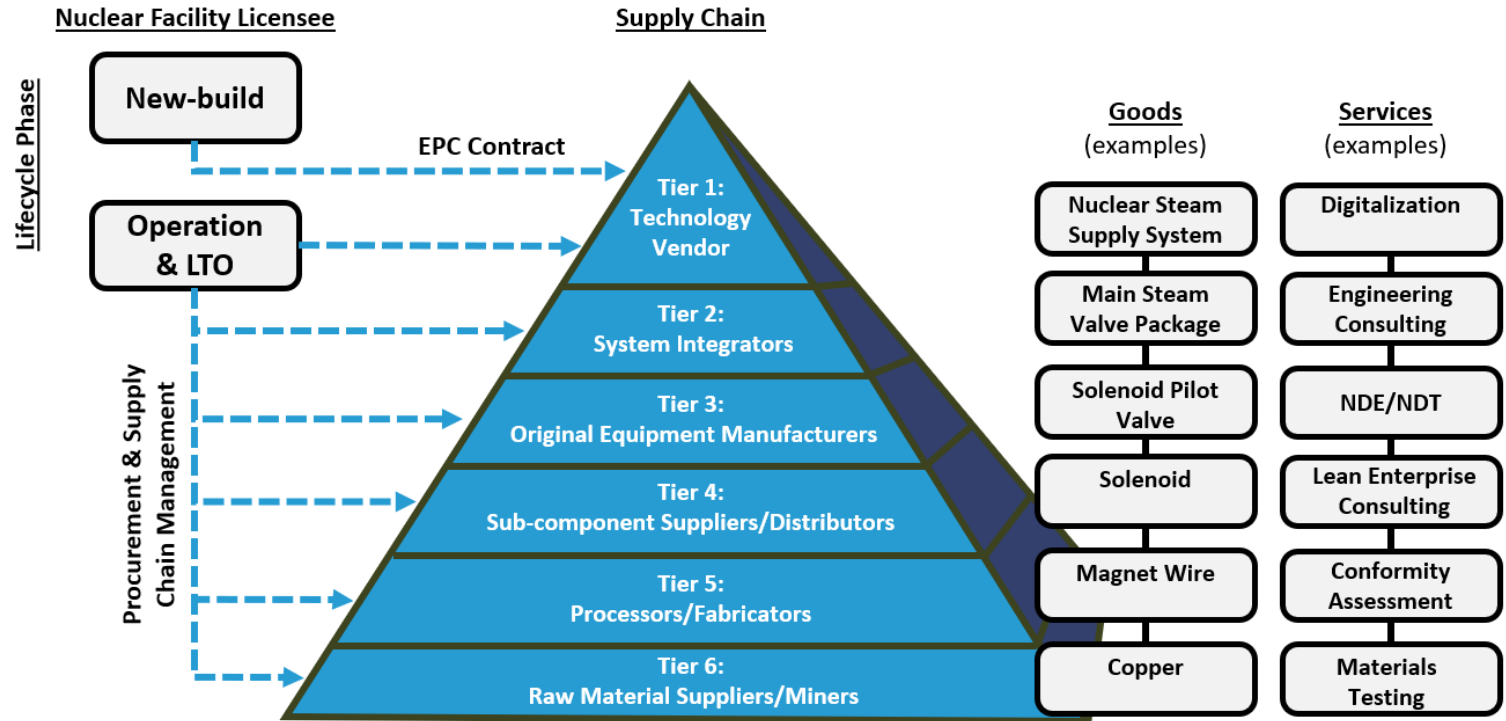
Nuclear Facility Licensee

Supply Chain

Lifecycle Phase

New-build

EPC Contract

Operation & LTO

Procurement & Supply Chain Management

Tier 1: Technology Vendor

Tier 2: System Integrators

Tier 3: Original Equipment Manufacturers

Tier 4: Sub-component Suppliers/Distributors

Tier 5: Processors/Fabricators

Tier 6: Raw Material Suppliers/Miners

Goods (examples)

Nuclear Steam Supply System

Main Steam Valve Package

Solenoid Pilot Valve

Solenoid

Magnet Wire

Copper

Services (examples)

Digitalization

Engineering Consulting

NDE/NDT

Lean Enterprise Consulting

Conformity Assessment

Materials Testing